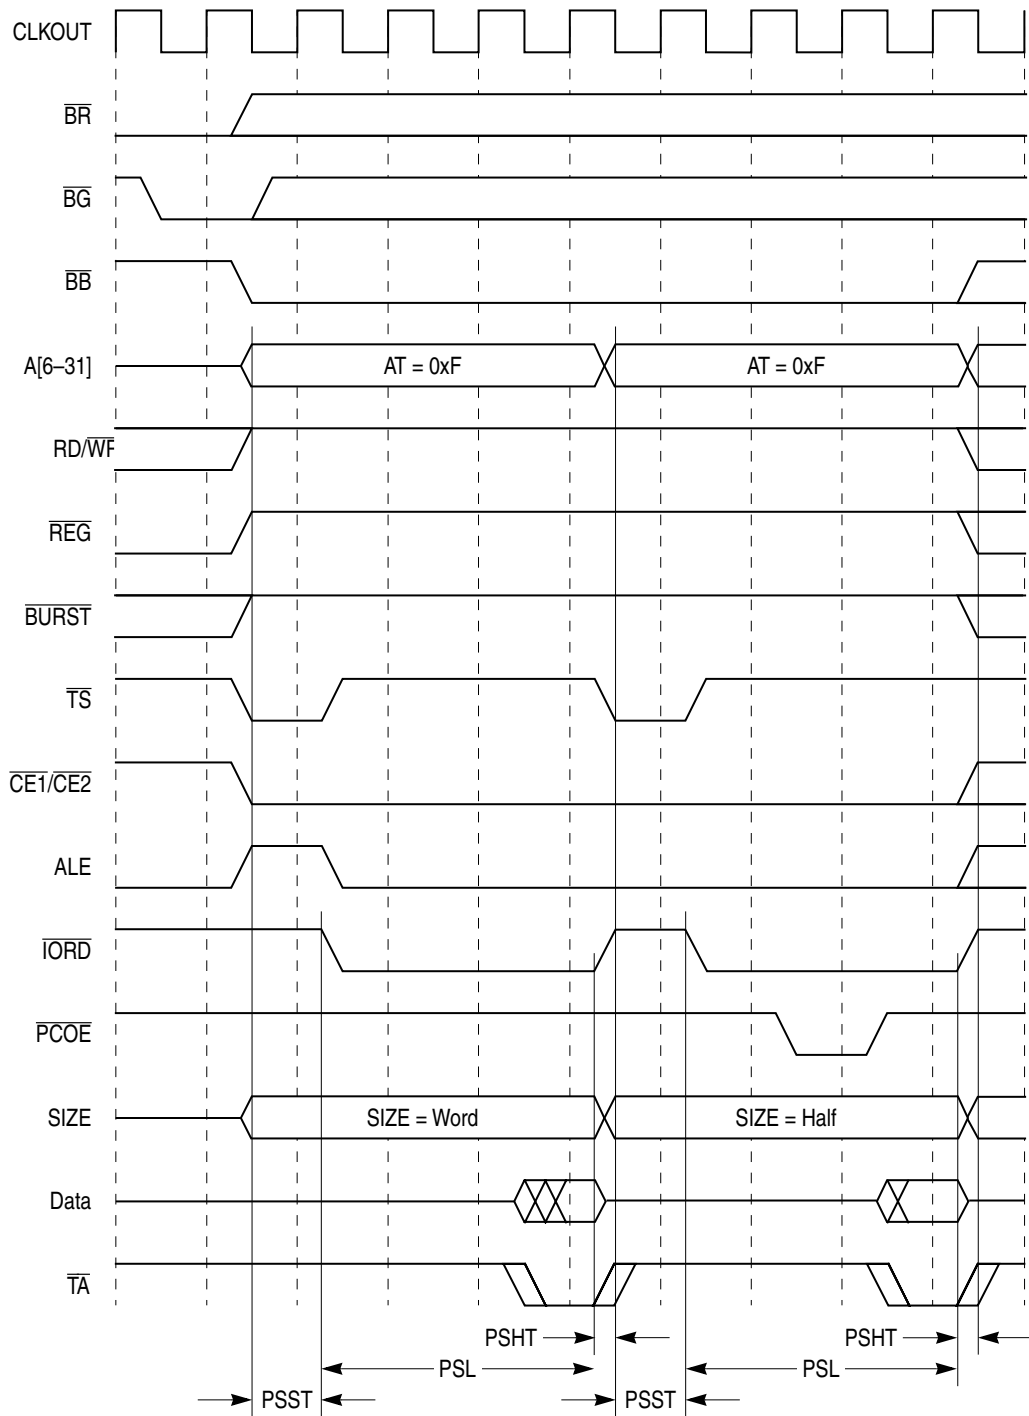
CLKOUT

$\overline{BR}$

$\overline{BG}$

$\overline{BB}$

A[6–31]

AT = 0xF

AT = 0xF

RD/$\overline{WR}$

$\overline{REG}$

$\overline{BURST}$

$\overline{TS}$

$\overline{CE1}$/$\overline{CE2}$

ALE

$\overline{IORD}$

$\overline{PCOE}$

SIZE

SIZE = Word

SIZE = Half

Data

$\overline{TA}$

PSHT

PSHT

PSL

PSL

PSST

PSST